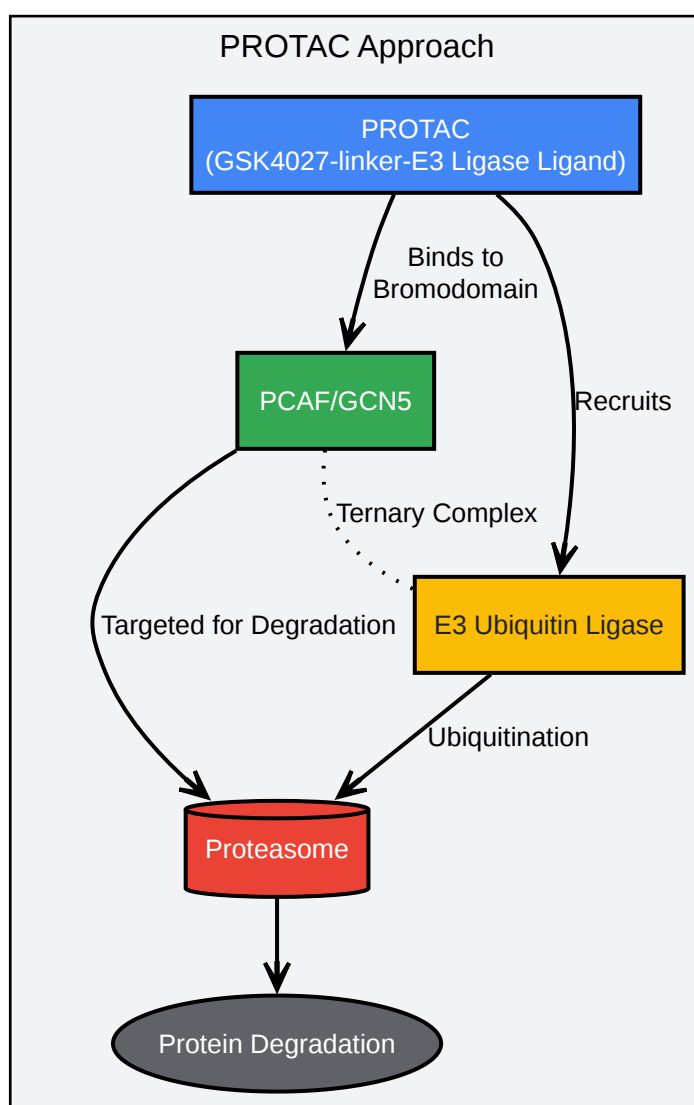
PROTAC Approach

PROTAC
(GSK4027-linker-E3 Ligase Ligand)

Binds to
Bromodomain

Recruits

PCAF/GCN5

Ternary Complex

Targeted for Degradation

E3 Ubiquitin Ligase

Ubiquitination

Proteasome

Protein Degradation